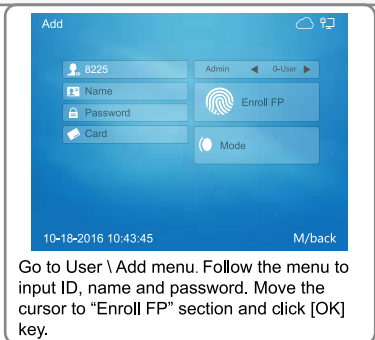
Add

8225

Name

Password

Card

Admin ◀ 0-User ▶

Enroll FP

Mode

10-18-2016 10:43:45

M/back

Go to User \ Add menu. Follow the menu to input ID, name and password. Move the cursor to "Enroll FP" section and click [OK] key.